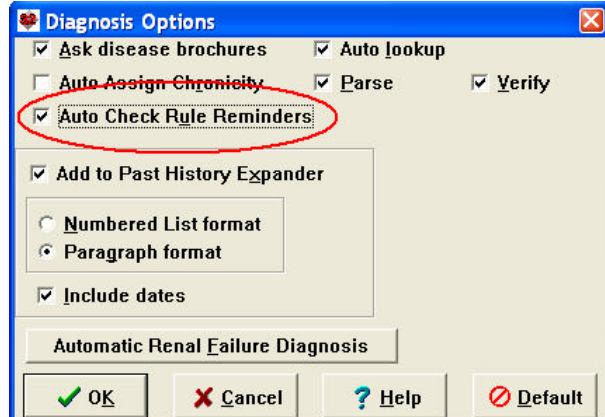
Diagnosis Options

Ask disease brochures

Auto lookup

Auto Assign Chronicity

Parse

Verify

Auto Check Rule Reminders

Add to Past History Expander

Numbered List format

Paragraph format

Include dates

Automatic Renal Failure Diagnosis

OK

Cancel

Help

Default